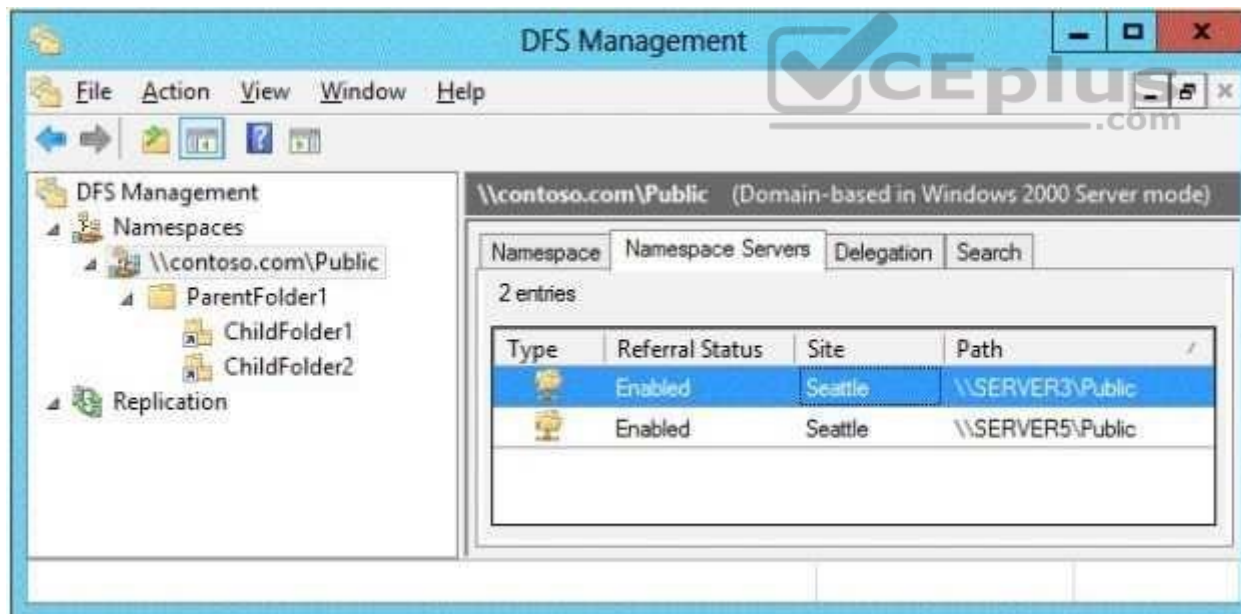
DFS Management

File Action View Window Help

VCEplus .com

DFS Management
Namespaces
\\contoso.com\Public
ParentFolder1
ChildFolder1
ChildFolder2
Replication

\\contoso.com\Public (Domain-based in Windows 2000 Server mode)

Namespace | Namespace Servers | Delegation | Search

2 entries

| Type | Referral Status | Site | Path |
|---|---|---|---|
| | Enabled | Seattle | \\SERVER3\Public |
| | Enabled | Seattle | \\SERVER5\Public |